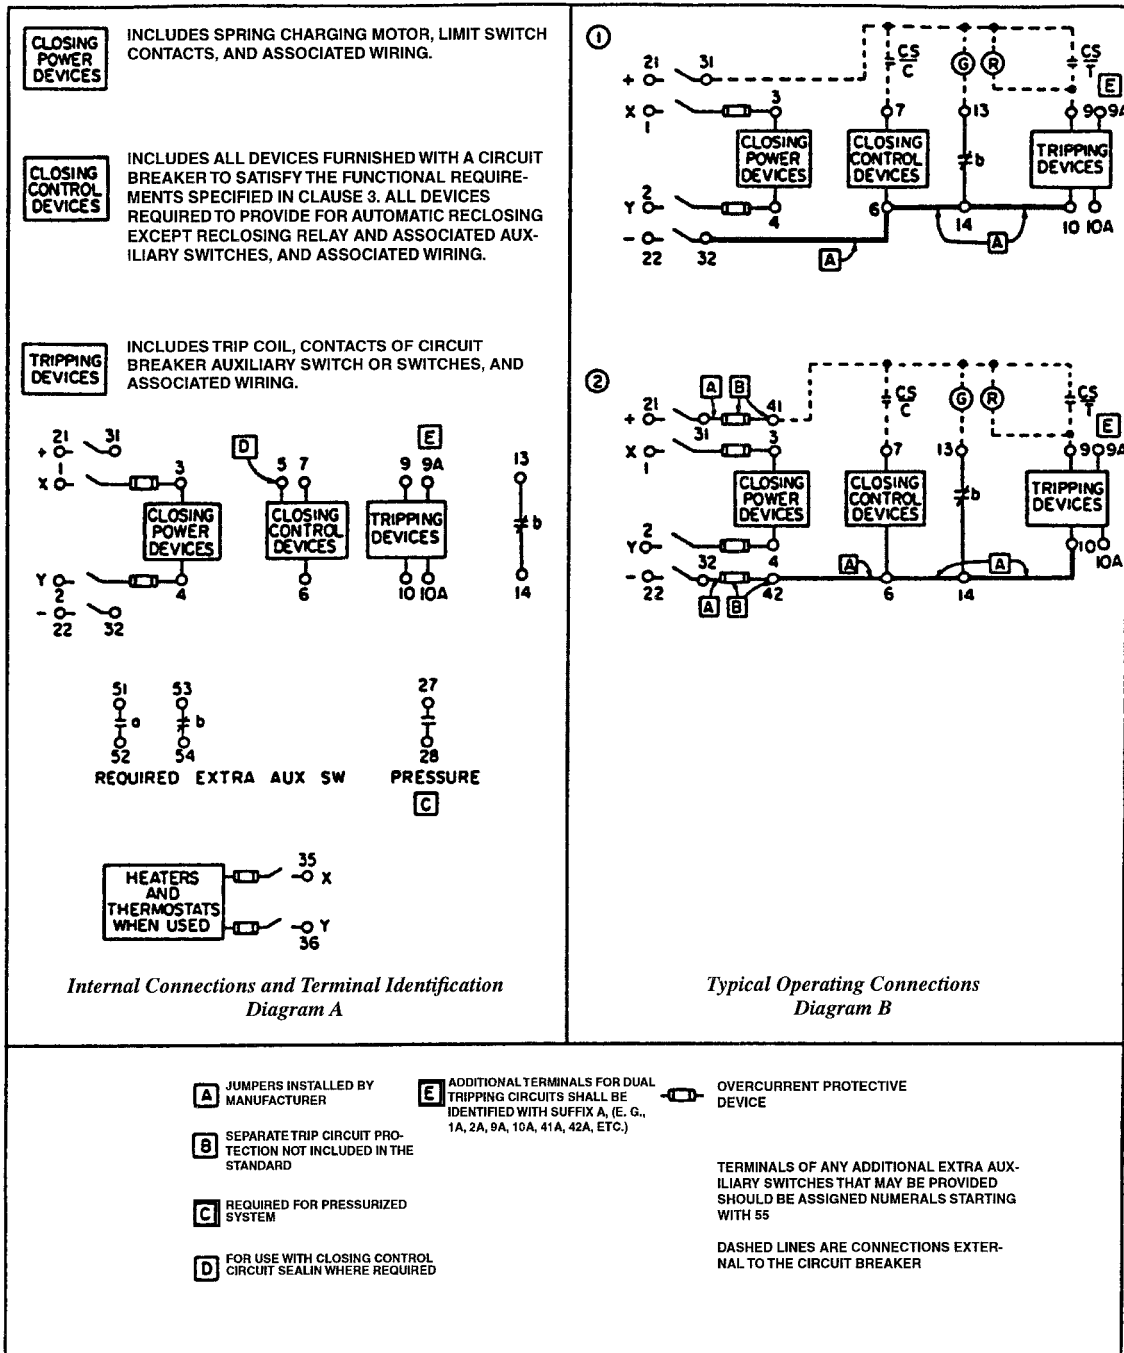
CLOSING POWER DEVICES

INCLUDES SPRING CHARGING MOTOR, LIMIT SWITCH CONTACTS, AND ASSOCIATED WIRING.

CLOSING CONTROL DEVICES

INCLUDES ALL DEVICES FURNISHED WITH A CIRCUIT BREAKER TO SATISFY THE FUNCTIONAL REQUIREMENTS SPECIFIED IN CLAUSE 3. ALL DEVICES REQUIRED TO PROVIDE FOR AUTOMATIC RECLOSING EXCEPT RECLOSING RELAY AND ASSOCIATED AUXILIARY SWITCHES, AND ASSOCIATED WIRING.

TRIPPING DEVICES

INCLUDES TRIP COIL, CONTACTS OF CIRCUIT BREAKER AUXILIARY SWITCH OR SWITCHES, AND ASSOCIATED WIRING.

21 31 + X 1 3 CLOSING POWER DEVICES Y 2 4 - 22 32

D 5 7 CLOSING CONTROL DEVICES 6

E 9 9A TRIPPING DEVICES 10 10A

13 b 14

51 a 52 53 b 54
REQUIRED EXTRA AUX SW

27 28
PRESSURE
C

HEATERS AND THERMOSTATS WHEN USED 35 X Y 36

*Internal Connections and Terminal Identification Diagram A*

1
21 31 + X 1 3 CLOSING POWER DEVICES 2 Y 4 - 22 32 A
CS C 7 CLOSING CONTROL DEVICES 6
G R 13 b 14 A
CS T E 9 9A TRIPPING DEVICES 10 10A

2
A B 21 + 41 31 X 1 3 CLOSING POWER DEVICES 2 Y 4 32 - 22 A B 42
CS C 7 CLOSING CONTROL DEVICES 6 A
G R 13 b 14 A
CS T E 9 9A TRIPPING DEVICES 10 10A

*Typical Operating Connections Diagram B*

A JUMPERS INSTALLED BY MANUFACTURER

B SEPARATE TRIP CIRCUIT PROTECTION NOT INCLUDED IN THE STANDARD

C REQUIRED FOR PRESSURIZED SYSTEM

D FOR USE WITH CLOSING CONTROL CIRCUIT SEALIN WHERE REQUIRED

E ADDITIONAL TERMINALS FOR DUAL TRIPPING CIRCUITS SHALL BE IDENTIFIED WITH SUFFIX A, (E. G., 1A, 2A, 9A, 10A, 41A, 42A, ETC.)

OVERCURRENT PROTECTIVE DEVICE

TERMINALS OF ANY ADDITIONAL EXTRA AUXILIARY SWITCHES THAT MAY BE PROVIDED SHOULD BE ASSIGNED NUMERALS STARTING WITH 55

DASHED LINES ARE CONNECTIONS EXTERNAL TO THE CIRCUIT BREAKER